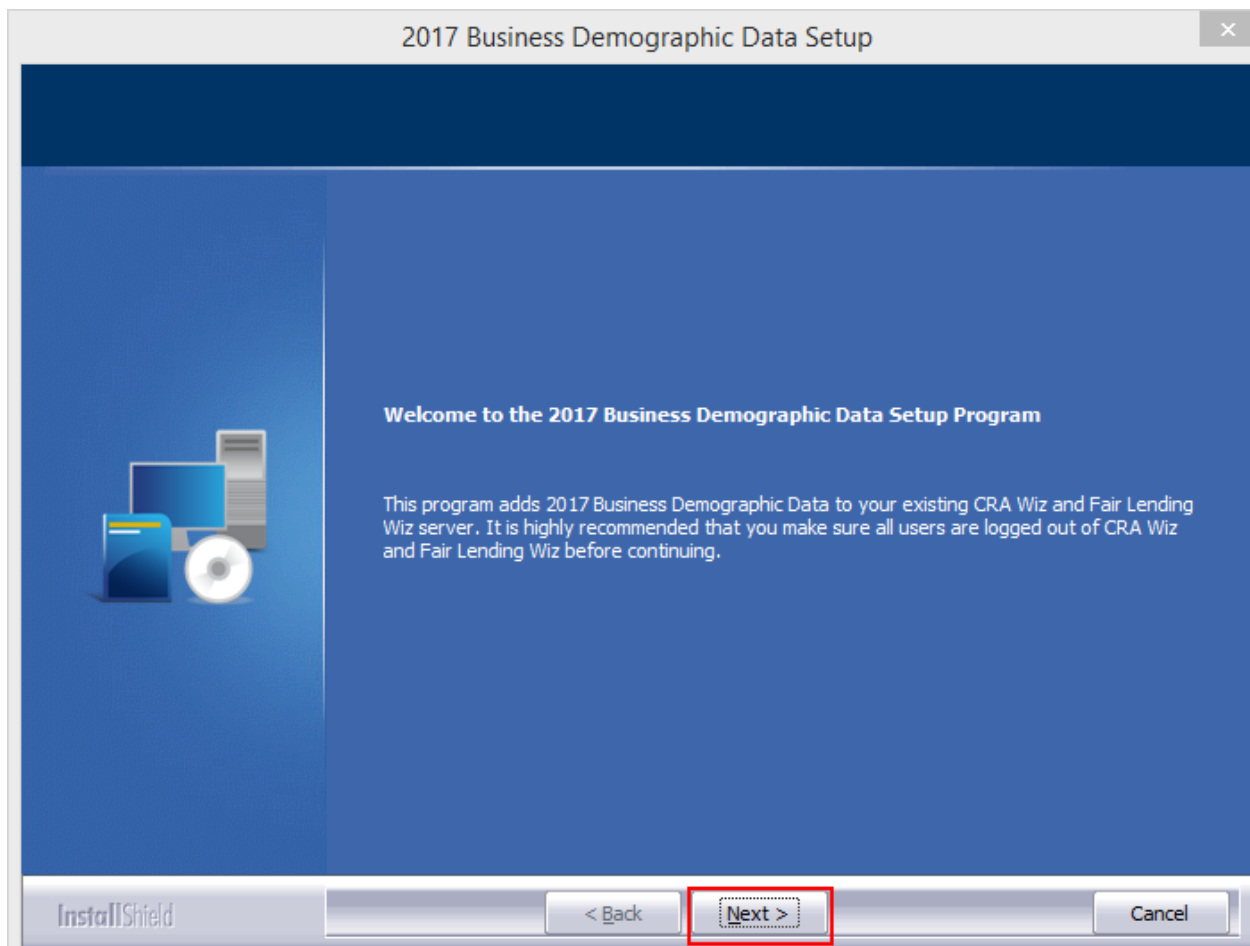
2017 Business Demographic Data Setup

×

Welcome to the 2017 Business Demographic Data Setup Program

This program adds 2017 Business Demographic Data to your existing CRA Wiz and Fair Lending Wiz server. It is highly recommended that you make sure all users are logged out of CRA Wiz and Fair Lending Wiz before continuing.

InstallShield

< Back

Next >

Cancel